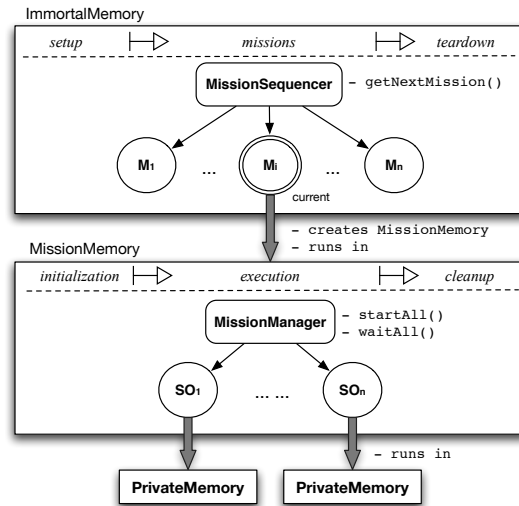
ImmortalMemory

setup

missions

teardown

MissionSequencer

- getNextMission()

$M_1$

...

$M_i$

...

$M_n$

current

- creates MissionMemory
- runs in

MissionMemory

initialization

execution

cleanup

MissionManager

- startAll()
- waitAll()

$SO_1$

... ...

$SO_n$

- runs in

PrivateMemory

PrivateMemory